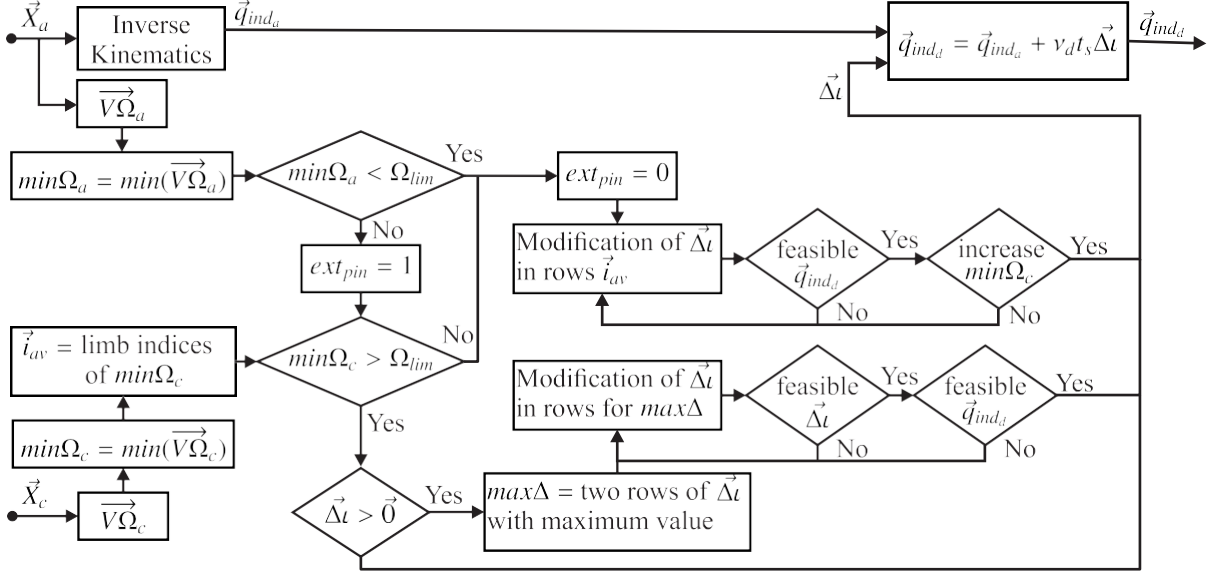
$\vec{X}_a$

Inverse Kinematics

$\vec{q}_{ind_a}$

$\vec{q}_{ind_d} = \vec{q}_{ind_a} + v_d t_s \vec{\Delta\iota}$

$\vec{q}_{ind_d}$

$\vec{\Delta\iota}$

$\overrightarrow{V\Omega_a}$

$min\Omega_a = min(\overrightarrow{V\Omega_a})$

$min\Omega_a < \Omega_{lim}$

Yes

$ext_{pin} = 0$

No

$ext_{pin} = 1$

Modification of $\vec{\Delta\iota}$ in rows $\vec{i}_{av}$

feasible $\vec{q}_{ind_d}$

Yes

increase $min\Omega_c$

Yes

No

No

$\vec{i}_{av}$ = limb indices of $min\Omega_c$

$min\Omega_c > \Omega_{lim}$

No

Modification of $\vec{\Delta\iota}$ in rows for $max\Delta$

feasible $\vec{\Delta\iota}$

Yes

feasible $\vec{q}_{ind_d}$

Yes

Yes

No

No

$min\Omega_c = min(\overrightarrow{V\Omega_c})$

$\vec{X}_c$

$\overrightarrow{V\Omega_c}$

$\vec{\Delta\iota} > \vec{0}$

Yes

$max\Delta$ = two rows of $\vec{\Delta\iota}$ with maximum value